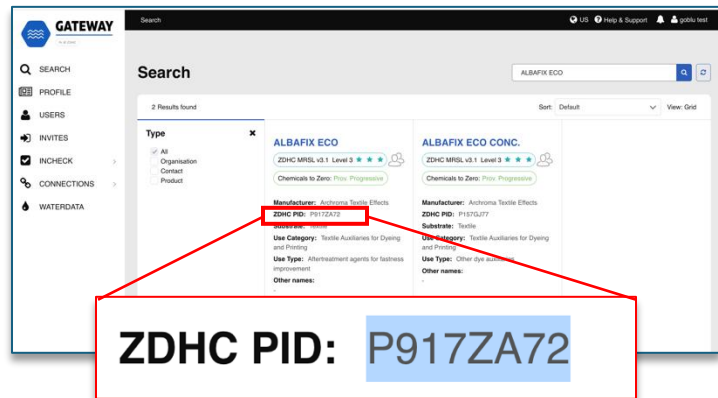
GATEWAY

Search

US Help & Support goblu test

SEARCH
PROFILE
USERS
INVITES
INCHECK
CONNECTIONS
WATERDATA

Search

ALBAFIX ECO

2 Results found

Sort: Default

View: Grid

Type
All
Organisation
Contact
Product

ALBAFIX ECO
ZDHC MRSL v3.1 Level 3
Chemicals to Zero: Prov. Progressive
Manufacturer: Archroma Textile Effects
ZDHC PID: P917ZA72
Substrate: Textile
Use Category: Textile Auxiliaries for Dyeing and Printing
Use Type: Aftertreatment agents for fastness improvement
Other names:
-

ALBAFIX ECO CONC.
ZDHC MRSL v3.1 Level 3
Chemicals to Zero: Prov. Progressive
Manufacturer: Archroma Textile Effects
ZDHC PID: P157GJ77
Substrate: Textile
Use Category: Textile Auxiliaries for Dyeing and Printing
Use Type: Other dye auxiliaries
Other names:
-

ZDHC PID: P917ZA72